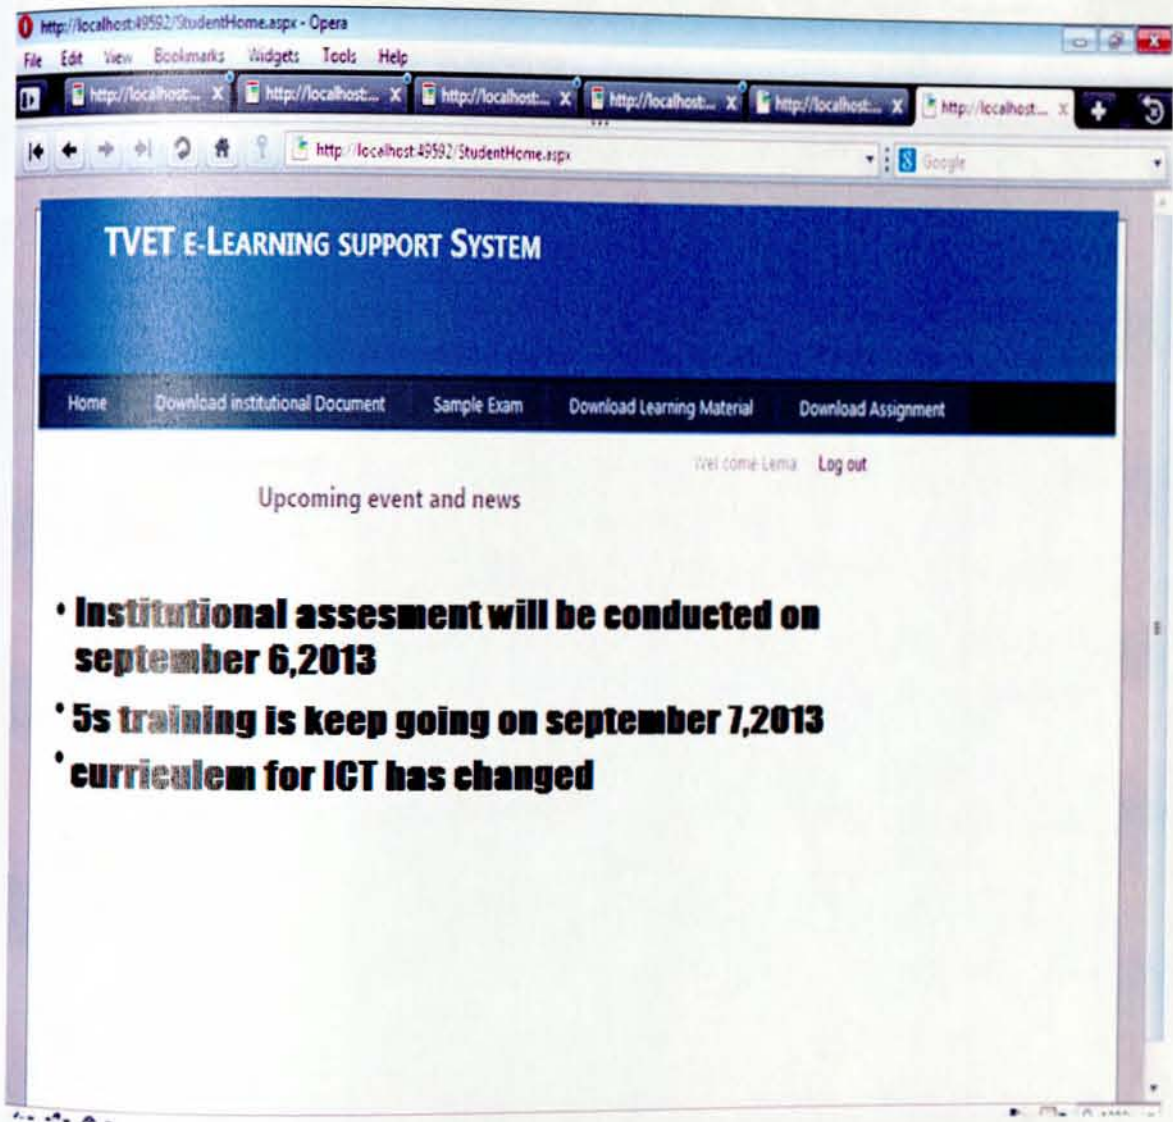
http://localhost:49592/StudentHome.aspx - Opera

File Edit View Bookmarks Widgets Tools Help

http://localhost... X http://localhost... X http://localhost... X http://localhost... X http://localhost... X http://localhost... X

http://localhost:49592/StudentHome.aspx

Google

TVET E-LEARNING SUPPORT SYSTEM

Home Download institutional Document Sample Exam Download Learning Material Download Assignment

Wel come Lema Log out

Upcoming event and news

• Institutional assesment will be conducted on september 6,2013

• 5s training is keep going on september 7,2013

• curriculem for ICT has changed